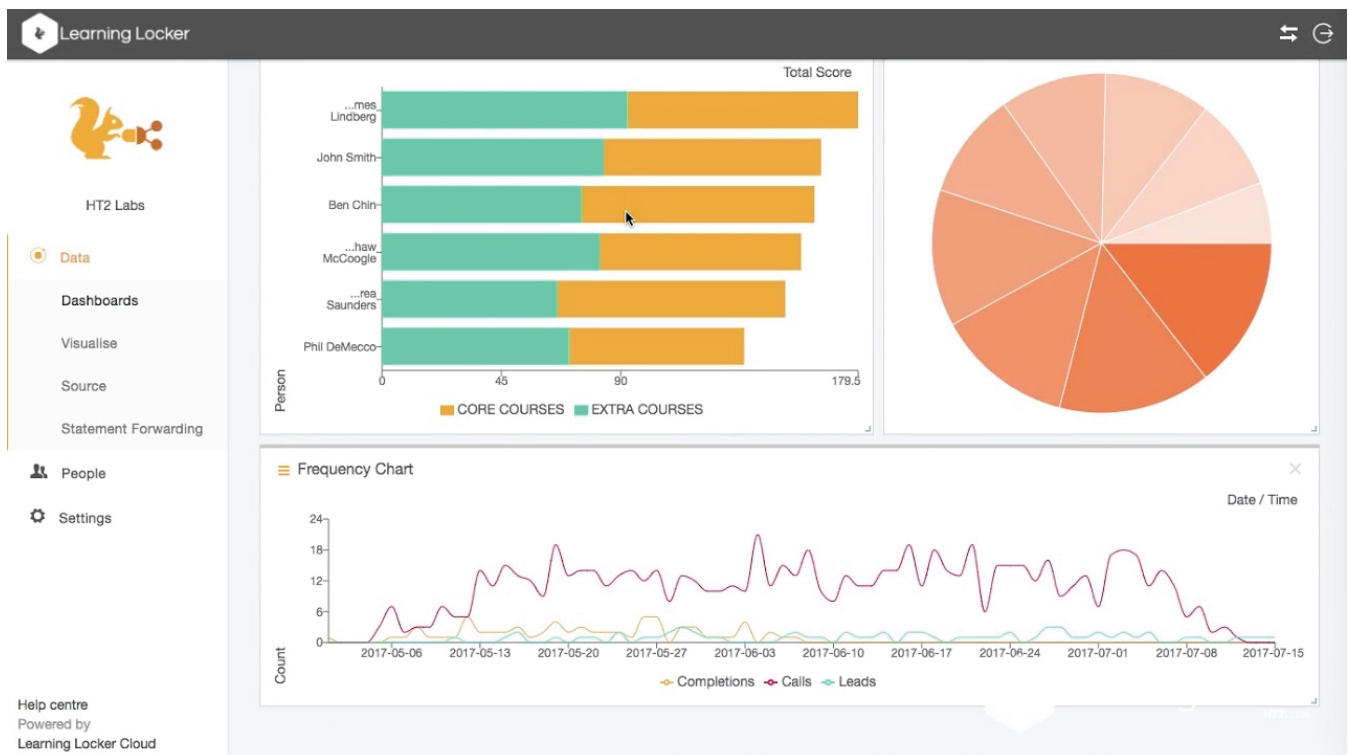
Learning Locker

HT2 Labs

Data

Dashboards

Visualise

Source

Statement Forwarding

People

Settings

Help centre
Powered by
Learning Locker Cloud

Total Score

...mes Lindberg
John Smith
Ben Chin
...haw McCoogle
...rea Saunders
Phil DeMecco

Person

0 45 90 179.5

CORE COURSES EXTRA COURSES

Frequency Chart

Date / Time

24
18
12
6
0

Count

2017-05-06 2017-05-13 2017-05-20 2017-05-27 2017-06-03 2017-06-10 2017-06-17 2017-06-24 2017-07-01 2017-07-08 2017-07-15

Completions Calls Leads